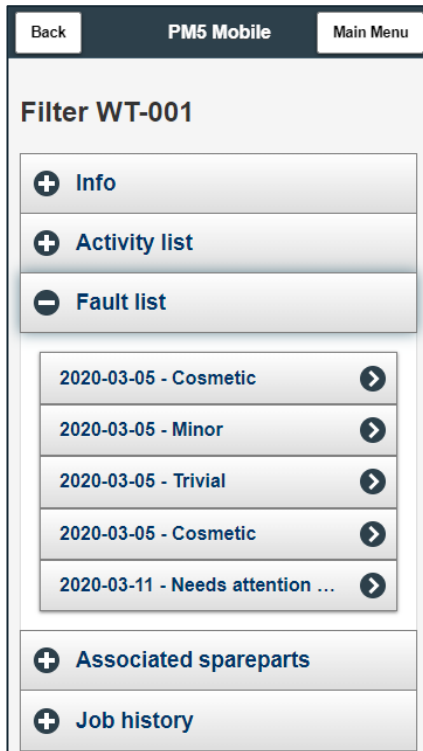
Back
PM5 Mobile
Main Menu

Filter WT-001

Info
Activity list
Fault list

2020-03-05 - Cosmetic
2020-03-05 - Minor
2020-03-05 - Trivial
2020-03-05 - Cosmetic
2020-03-11 - Needs attention ...

Associated spareparts
Job history